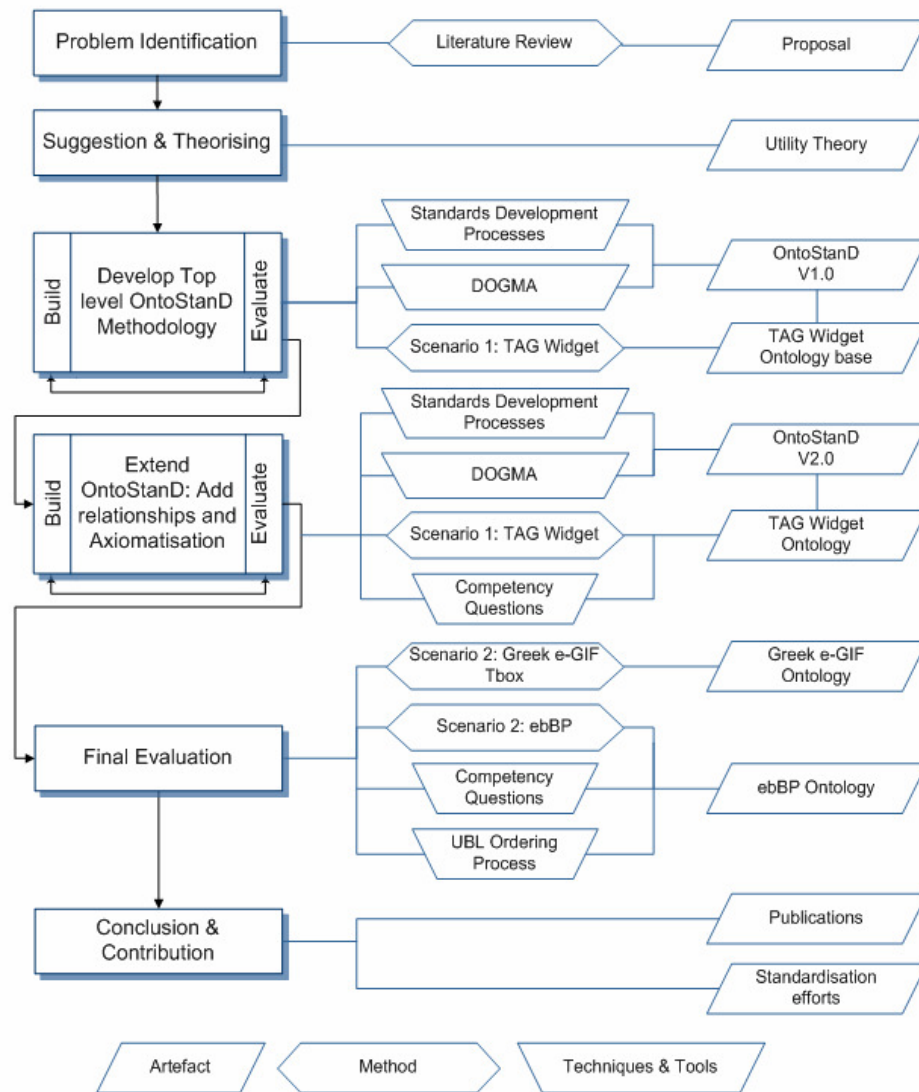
Problem Identification

Literature Review

Proposal

Suggestion & Theorising

Utility Theory

Build

Develop Top level OntoStanD Methodology

Evaluate

Standards Development Processes

DOGMA

Scenario 1: TAG Widget

OntoStanD V1.0

TAG Widget Ontology base

Build

Extend OntoStanD: Add relationships and Axiomatisation

Evaluate

Standards Development Processes

DOGMA

Scenario 1: TAG Widget

Competency Questions

OntoStanD V2.0

TAG Widget Ontology

Final Evaluation

Scenario 2: Greek e-GIF Tbox

Scenario 2: ebBP

Competency Questions

UBL Ordering Process

Greek e-GIF Ontology

ebBP Ontology

Conclusion & Contribution

Publications

Standardisation efforts

Artefact

Method

Techniques & Tools